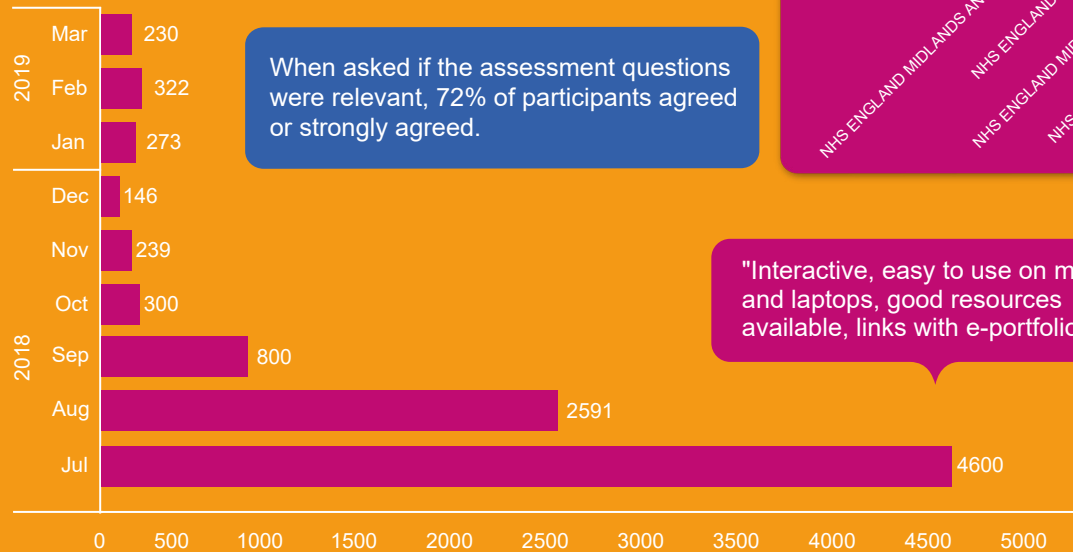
2019
Mar 230
Feb 322
Jan 273
2018
Dec 146
Nov 239
Oct 300
Sep 800
Aug 2591
Jul 4600

0 500 1000 1500 2000 2500 3000 3500 4000 4500 5000

When asked if the assessment questions were relevant, 72% of participants agreed or strongly agreed.

NHS ENGLAND MIDLANDS AN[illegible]
NHS ENGLAND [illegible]
NHS ENGLAND MID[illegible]
NHS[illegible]

"Interactive, easy to use on m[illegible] and laptops, good resources available, links with e-portfoli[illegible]